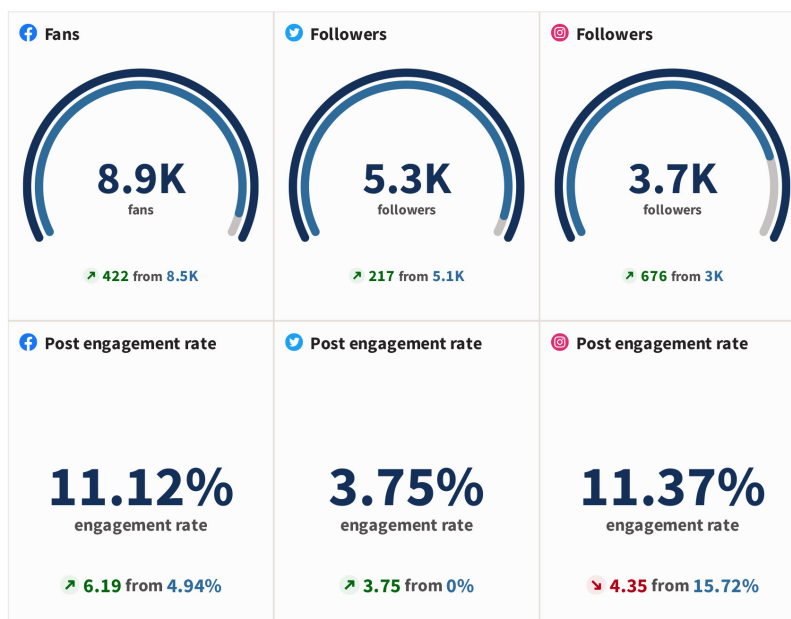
Fans

8.9K
fans

422 from 8.5K

Followers

5.3K
followers

217 from 5.1K

Followers

3.7K
followers

676 from 3K

Post engagement rate

11.12%
engagement rate

6.19 from 4.94%

Post engagement rate

3.75%
engagement rate

3.75 from 0%

Post engagement rate

11.37%
engagement rate

4.35 from 15.72%